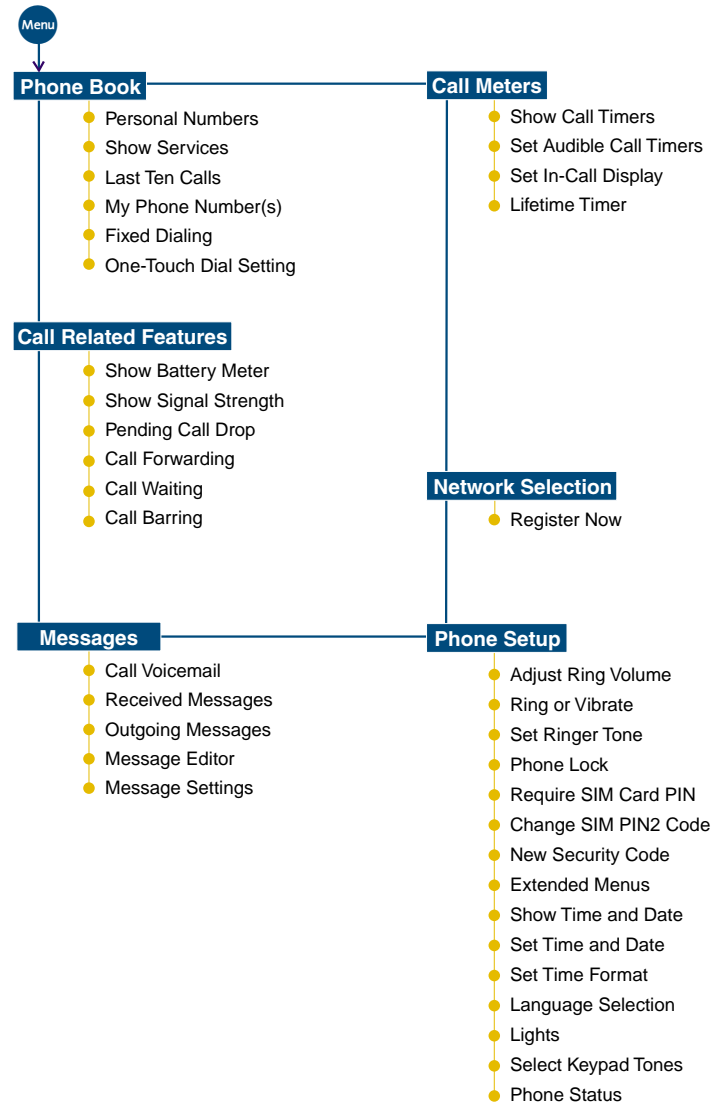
Menu

Phone Book
Personal Numbers
Show Services
Last Ten Calls
My Phone Number(s)
Fixed Dialing
One-Touch Dial Setting

Call Meters
Show Call Timers
Set Audible Call Timers
Set In-Call Display
Lifetime Timer

Call Related Features
Show Battery Meter
Show Signal Strength
Pending Call Drop
Call Forwarding
Call Waiting
Call Barring

Network Selection
Register Now

Messages
Call Voicemail
Received Messages
Outgoing Messages
Message Editor
Message Settings

Phone Setup
Adjust Ring Volume
Ring or Vibrate
Set Ringer Tone
Phone Lock
Require SIM Card PIN
Change SIM PIN2 Code
New Security Code
Extended Menus
Show Time and Date
Set Time and Date
Set Time Format
Language Selection
Lights
Select Keypad Tones
Phone Status